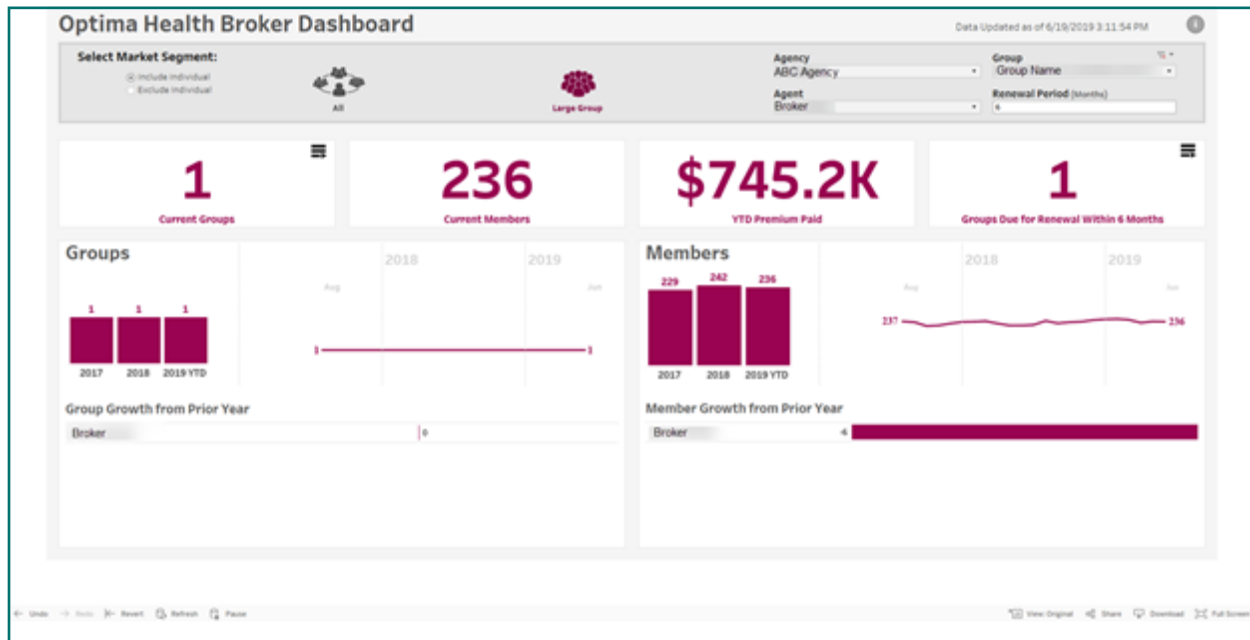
Optima Health Broker Dashboard

Data Updated as of 6/19/2019 3:11:54 PM

Select Market Segment:
Include Individual
Exclude Individual

All

Large Group

Agency
ABC Agency

Agent
Broker

Group
Group Name

Renewal Period (Months)
6

1
Current Groups

236
Current Members

$745.2K
YTD Premium Paid

1
Groups Due for Renewal Within 6 Months

Groups

| 2017 | 2018 | 2019 YTD |
|---|---|---|
| 1 | 1 | 1 |

2018 2019
Aug Jun
1 1

Members

| 2017 | 2018 | 2019 YTD |
|---|---|---|
| 229 | 242 | 236 |

2018 2019
Aug Jun
237 236

Group Growth from Prior Year
Broker 0

Member Growth from Prior Year
Broker -6

Undo Redo Revert Refresh Pause

View: Original Share Download Full Screen